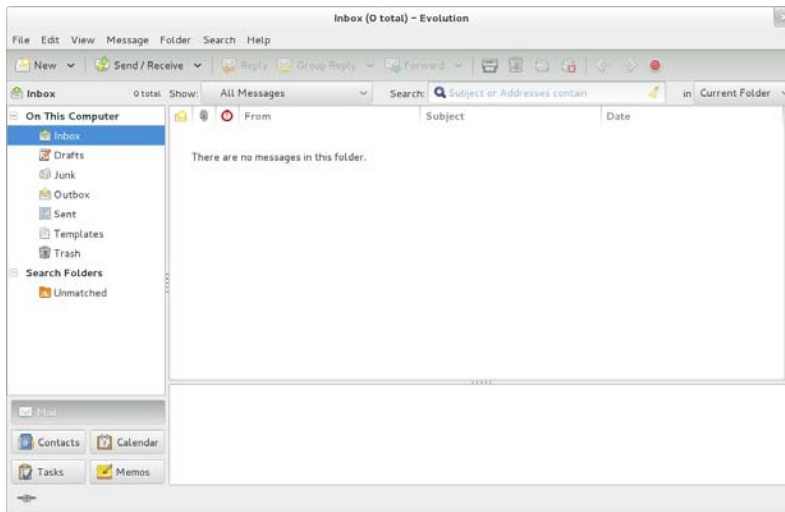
Inbox (0 total) – Evolution

File Edit View Message Folder Search Help

New Send / Receive Reply Group Reply Forward

Inbox 0 total Show: All Messages Search: Subject or Addresses contain in Current Folder

On This Computer
Inbox
Drafts
Junk
Outbox
Sent
Templates
Trash
Search Folders
Unmatched

From Subject Date

There are no messages in this folder.

Mail
Contacts Calendar
Tasks Memos